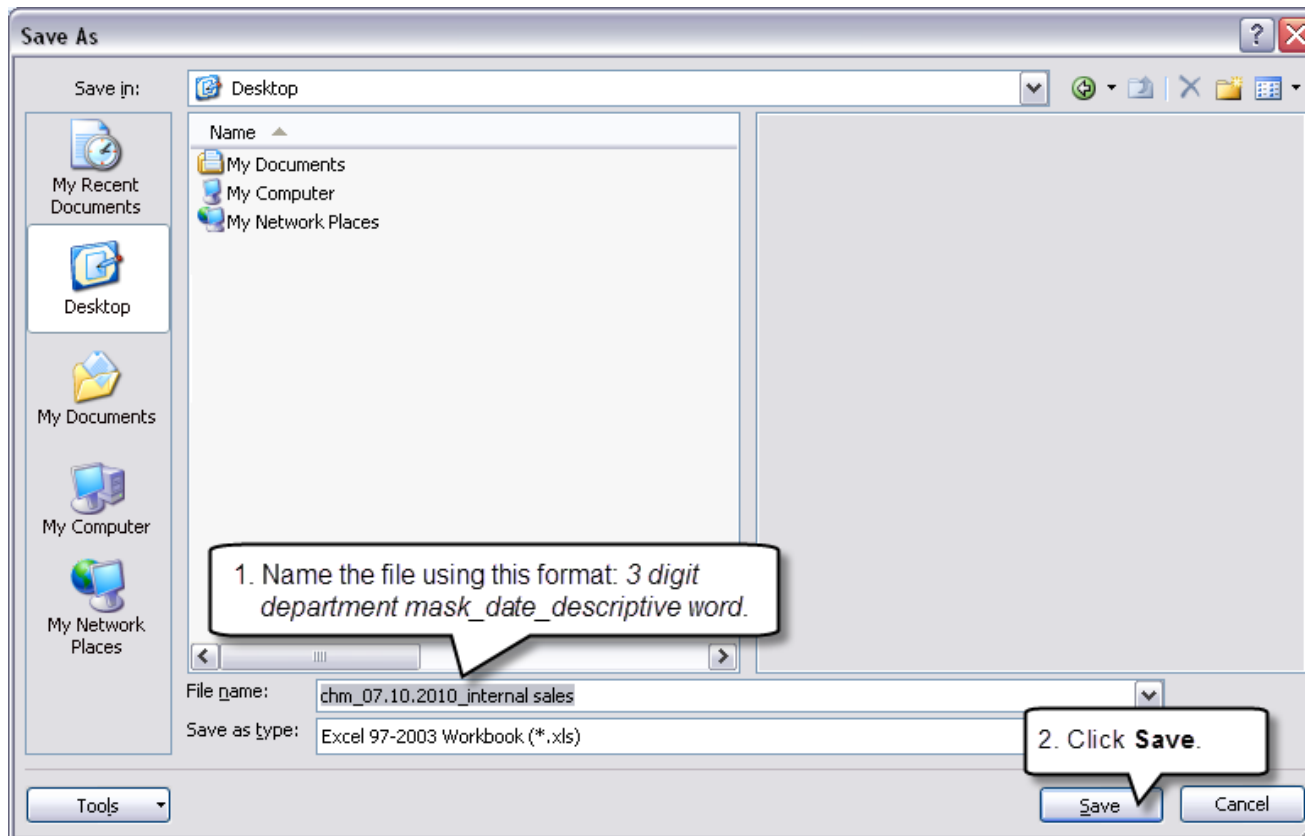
Save As

Save in: Desktop

My Recent Documents

Desktop

My Documents

My Computer

My Network Places

Name

My Documents

My Computer

My Network Places

1. Name the file using this format: *3 digit department mask_date_descriptive word*.

File name: chm_07.10.2010_internal sales

Save as type: Excel 97-2003 Workbook (*.xls)

2. Click **Save**.

Tools

Save

Cancel